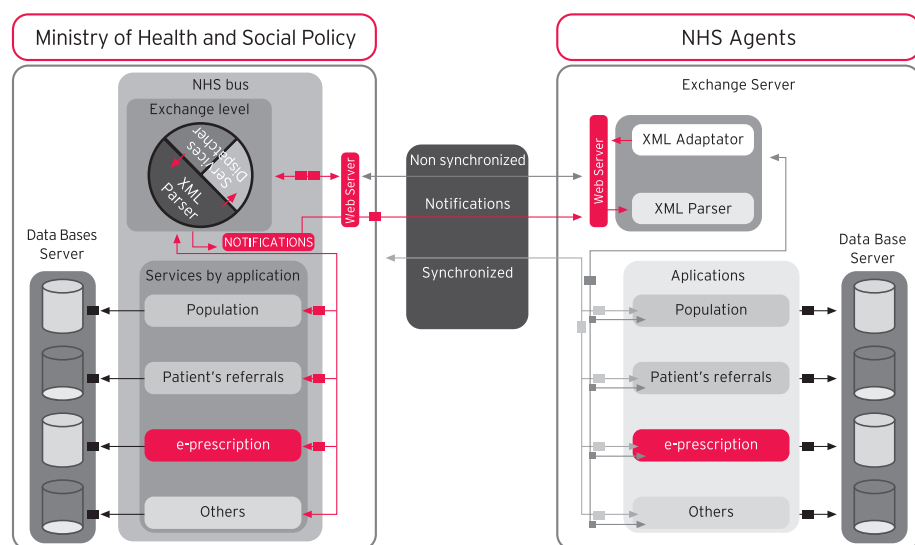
Ministry of Health and Social Policy

NHS Agents

NHS bus

Exchange level

Services Dispatcher

XML Parser

Web Server

NOTIFICATIONS

Data Bases Server

Services by application

Population

Patient's referrals

e-prescription

Others

Non synchronized

Notifications

Synchronized

Exchange Server

Web Server

XML Adaptator

XML Parser

Aplications

Population

Patient's referrals

e-prescription

Others

Data Base Server